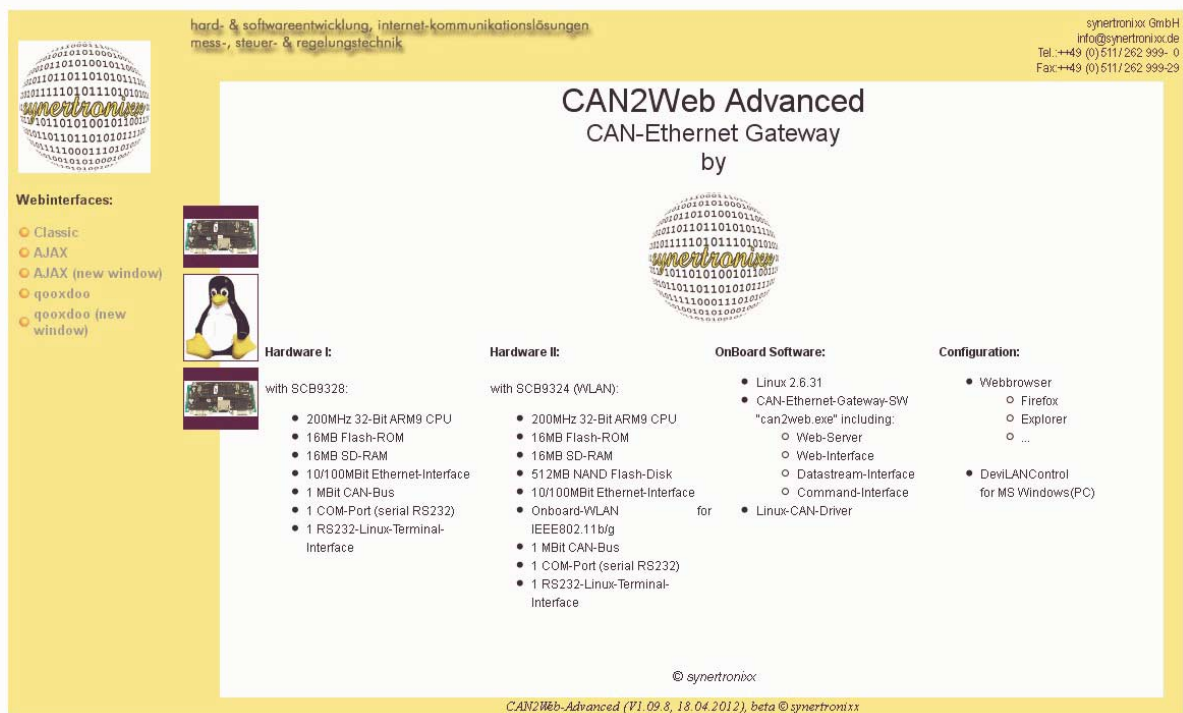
synertronixx

hard- & softwareentwicklung, internet-kommunikationslösungen
mess-, steuer- & regelungstechnik

synertronixx GmbH
info@synertronixx.de
Tel.:++49 (0) 511/ 262 999- 0
Fax:++49 (0) 511/ 262 999-29

Webinterfaces:

- Classic
- AJAX
- AJAX (new window)
- qooxdoo
- qooxdoo (new window)

CAN2Web Advanced
CAN-Ethernet Gateway
by

synertronixx

Hardware I:

with SCB9328:

- 200MHz 32-Bit ARM9 CPU
- 16MB Flash-ROM
- 16MB SD-RAM
- 10/100MBit Ethernet-Interface
- 1 MBit CAN-Bus
- 1 COM-Port (serial RS232)
- 1 RS232-Linux-Terminal-Interface

Hardware II:

with SCB9324 (WLAN):

- 200MHz 32-Bit ARM9 CPU
- 16MB Flash-ROM
- 16MB SD-RAM
- 512MB NAND Flash-Disk
- 10/100MBit Ethernet-Interface
- Onboard-WLAN for IEEE802.11b/g
- 1 MBit CAN-Bus
- 1 COM-Port (serial RS232)
- 1 RS232-Linux-Terminal-Interface

OnBoard Software:

- Linux 2.6.31
- CAN-Ethernet-Gateway-SW "can2web.exe" including:
  - Web-Server
  - Web-Interface
  - Datastream-Interface
  - Command-Interface
- Linux-CAN-Driver

Configuration:

- Webbrowser
  - Firefox
  - Explorer
  - ...
- DeviLANControl for MS Windows(PC)

© synertronixx

CAN2Web-Advanced (V1.09.8, 18.04.2012), beta © synertronixx